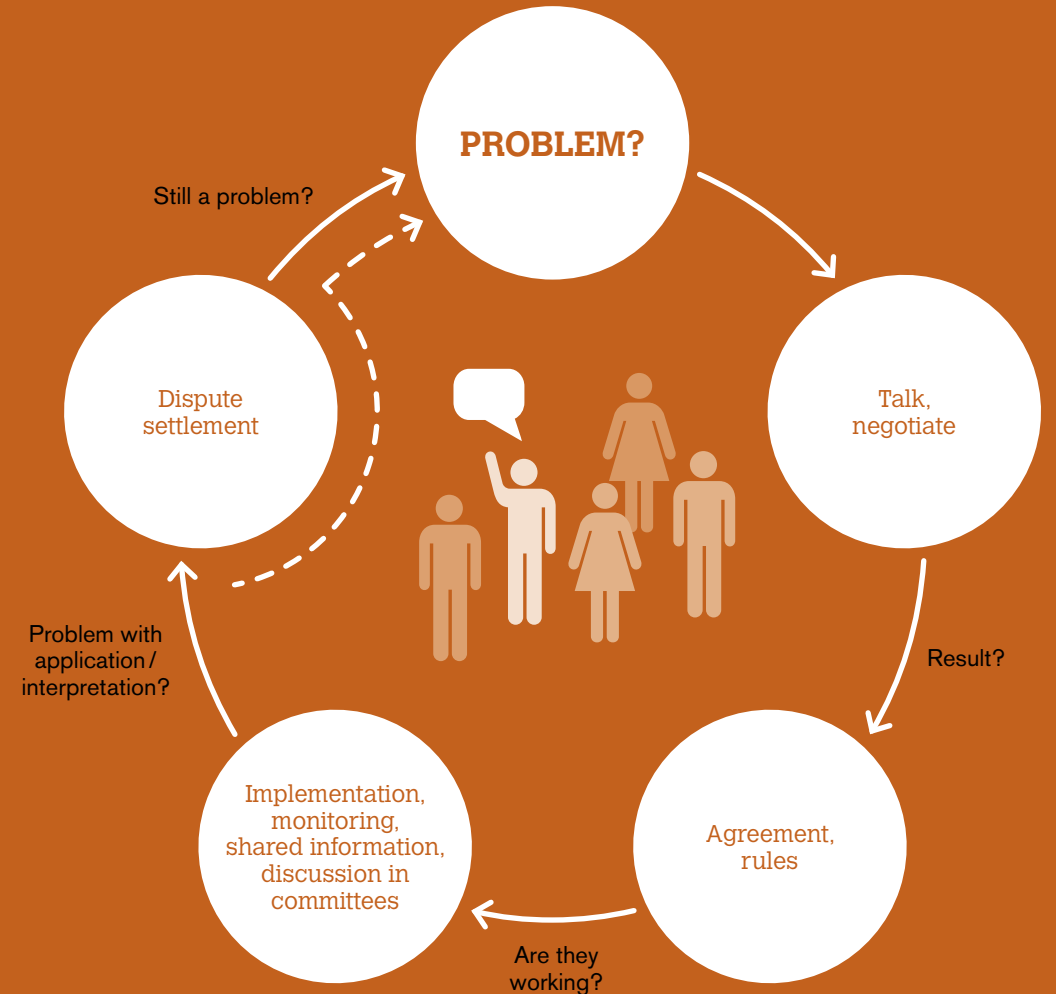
PROBLEM?

Talk, negotiate

Result?

Agreement, rules

Are they working?

Implementation, monitoring, shared information, discussion in committees

Problem with application / interpretation?

Dispute settlement

Still a problem?